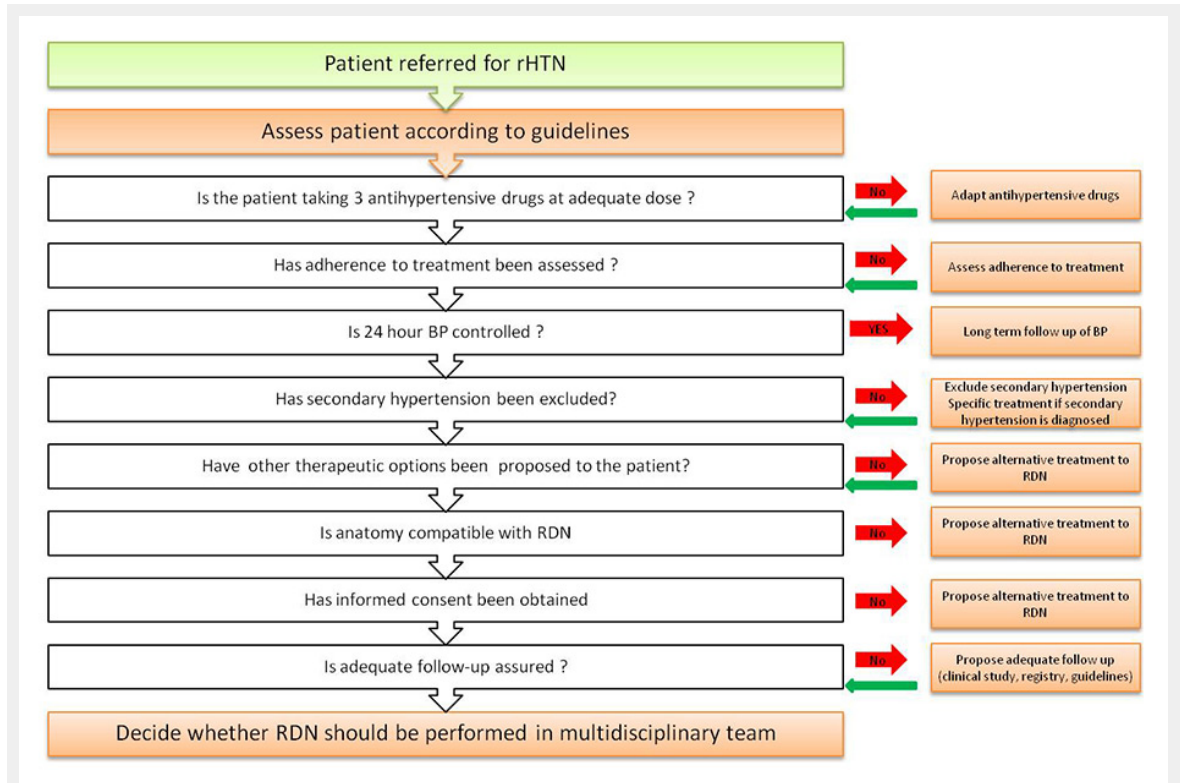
Patient referred for rHTN

Assess patient according to guidelines

Is the patient taking 3 antihypertensive drugs at adequate dose ?

No

Adapt antihypertensive drugs

Has adherence to treatment been assessed ?

No

Assess adherence to treatment

Is 24 hour BP controlled ?

YES

Long term follow up of BP

Has secondary hypertension been excluded?

No

Exclude secondary hypertension Specific treatment if secondary hypertension is diagnosed

Have other therapeutic options been proposed to the patient?

No

Propose alternative treatment to RDN

Is anatomy compatible with RDN

No

Propose alternative treatment to RDN

Has informed consent been obtained

No

Propose alternative treatment to RDN

Is adequate follow-up assured ?

No

Propose adequate follow up (clinical study, registry, guidelines)

Decide whether RDN should be performed in multidisciplinary team